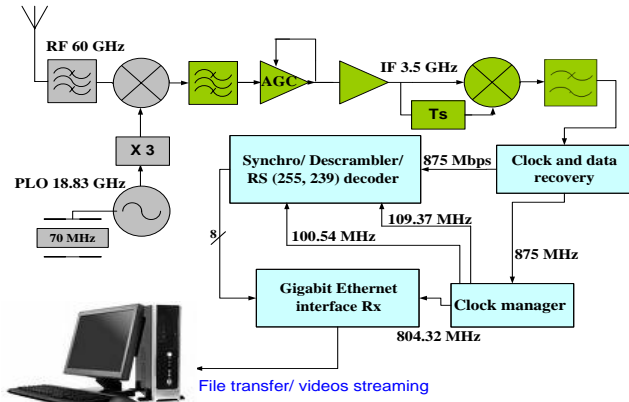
RF 60 GHz
AGC
IF 3.5 GHz
Ts
X 3
PLO 18.83 GHz
70 MHz
Synchro/ Descrambler/ RS (255, 239) decoder
875 Mbps
Clock and data recovery
109.37 MHz
100.54 MHz
8
875 MHz
Gigabit Ethernet interface Rx
Clock manager
804.32 MHz
File transfer/ videos streaming